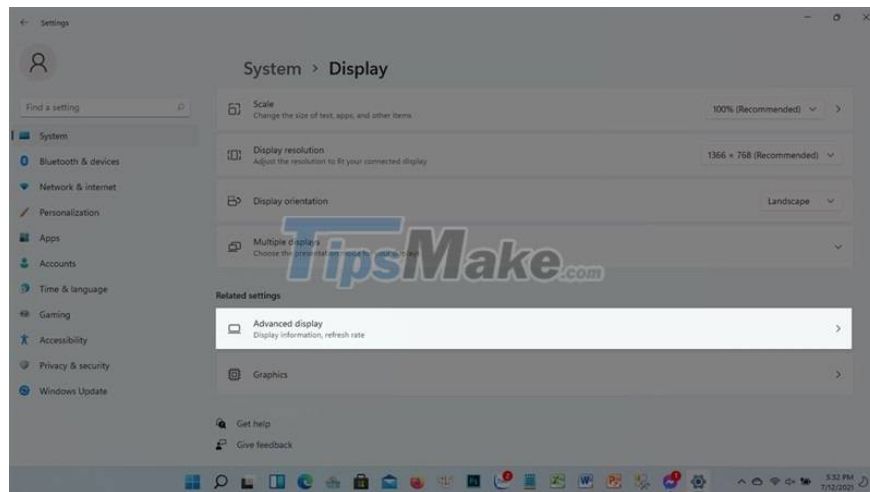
Settings

System > Display

Find a setting

System
Bluetooth & devices
Network & internet
Personalization
Apps
Accounts
Time & language
Gaming
Accessibility
Privacy & security
Windows Update

Scale
Change the size of text, apps, and other items
100% (Recommended)

Display resolution
Adjust the resolution to fit your connected display
1366 × 768 (Recommended)

Display orientation
Landscape

Multiple displays
Choose the presentation mode for your displays

TipsMake.com

Related settings

Advanced display
Display information, refresh rate

Graphics

Get help
Give feedback

5:32 PM
7/12/2021